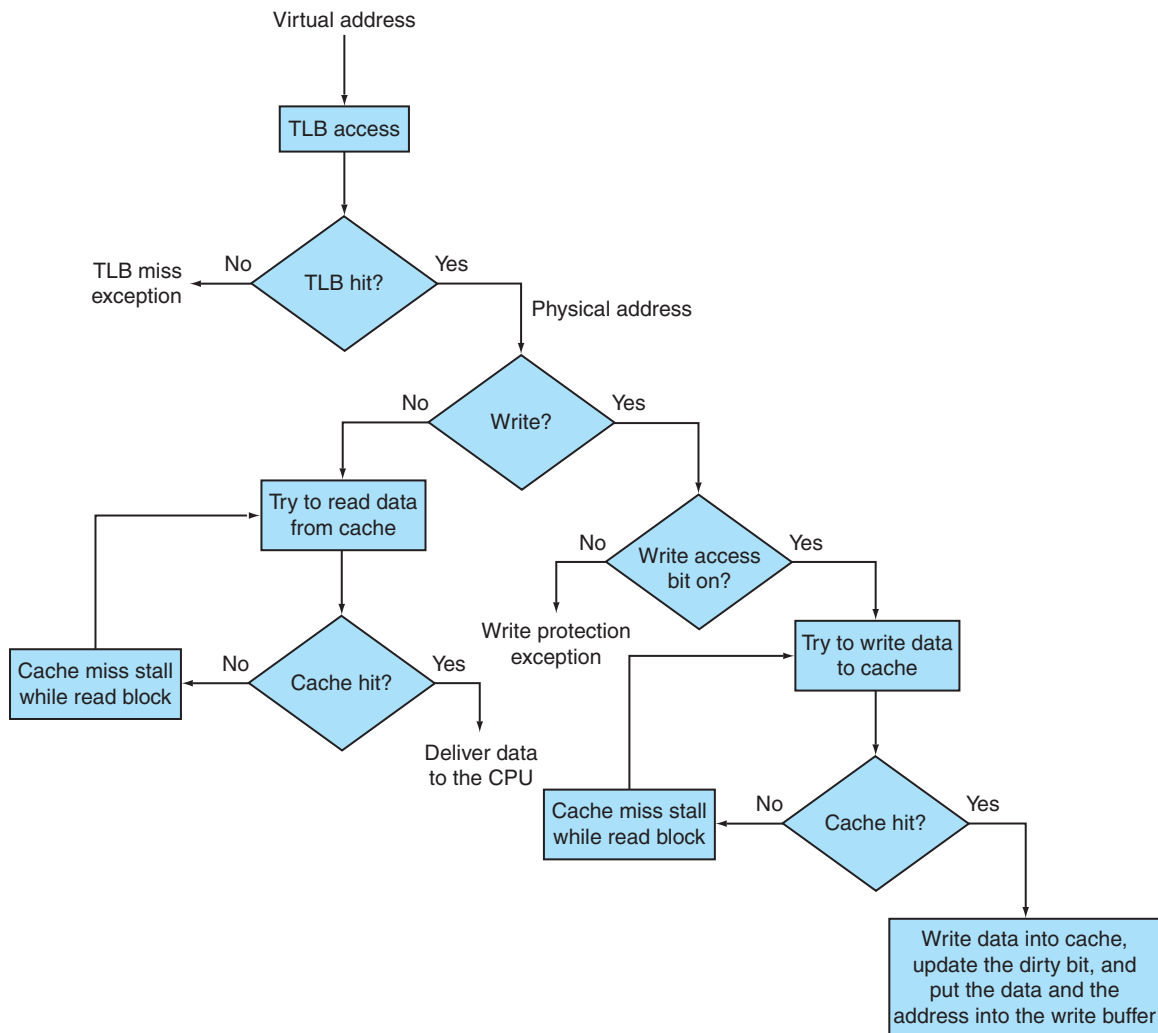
Virtual address

TLB access

TLB miss exception

No

TLB hit?

Yes

Physical address

No

Write?

Yes

Try to read data from cache

No

Write access bit on?

Yes

Write protection exception

Cache miss stall while read block

No

Cache hit?

Yes

Try to write data to cache

Deliver data to the CPU

Cache miss stall while read block

No

Cache hit?

Yes

Write data into cache, update the dirty bit, and put the data and the address into the write buffer